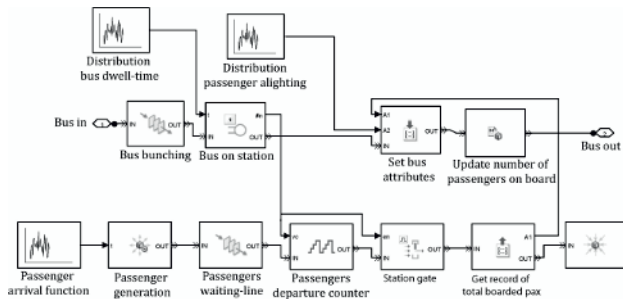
Distribution bus dwell-time

Distribution passenger alighting

Bus in

IN OUT

Bus bunching

IN OUT

Bus on station

A1 A2 IN OUT

Set bus attributes

Update number of passengers on board

Bus out

IN OUT

Passenger arrival function

Passenger generation

IN OUT

Passengers waiting-line

IN OUT

Passengers departure counter

IN OUT

Station gate

IN OUT

Get record of total boarded pax

A1 IN